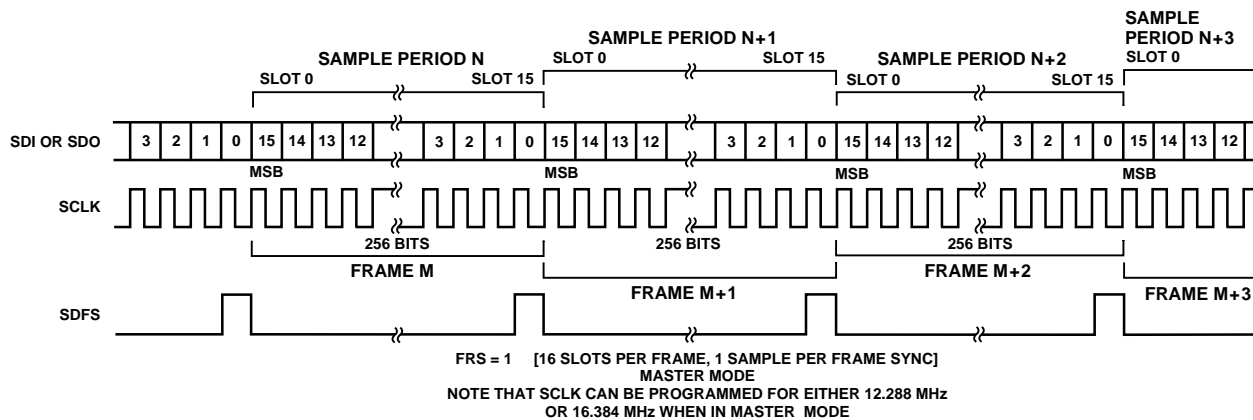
SAMPLE PERIOD N+1

SAMPLE PERIOD N+3

SAMPLE PERIOD N

SAMPLE PERIOD N+2

SLOT 0 SLOT 15 SLOT 0 SLOT 15 SLOT 0 SLOT 15 SLOT 0

SDI OR SDO 3 2 1 0 15 14 13 12 3 2 1 0 15 14 13 12 3 2 1 0 15 14 13 12 3 2 1 0 15 14 13 12

MSB MSB MSB MSB

SCLK

256 BITS 256 BITS 256 BITS

FRAME M

FRAME M+1

FRAME M+2

FRAME M+3

SDFS

FRS = 1 [16 SLOTS PER FRAME, 1 SAMPLE PER FRAME SYNC]
MASTER MODE
NOTE THAT SCLK CAN BE PROGRAMMED FOR EITHER 12.288 MHz OR 16.384 MHz WHEN IN MASTER MODE